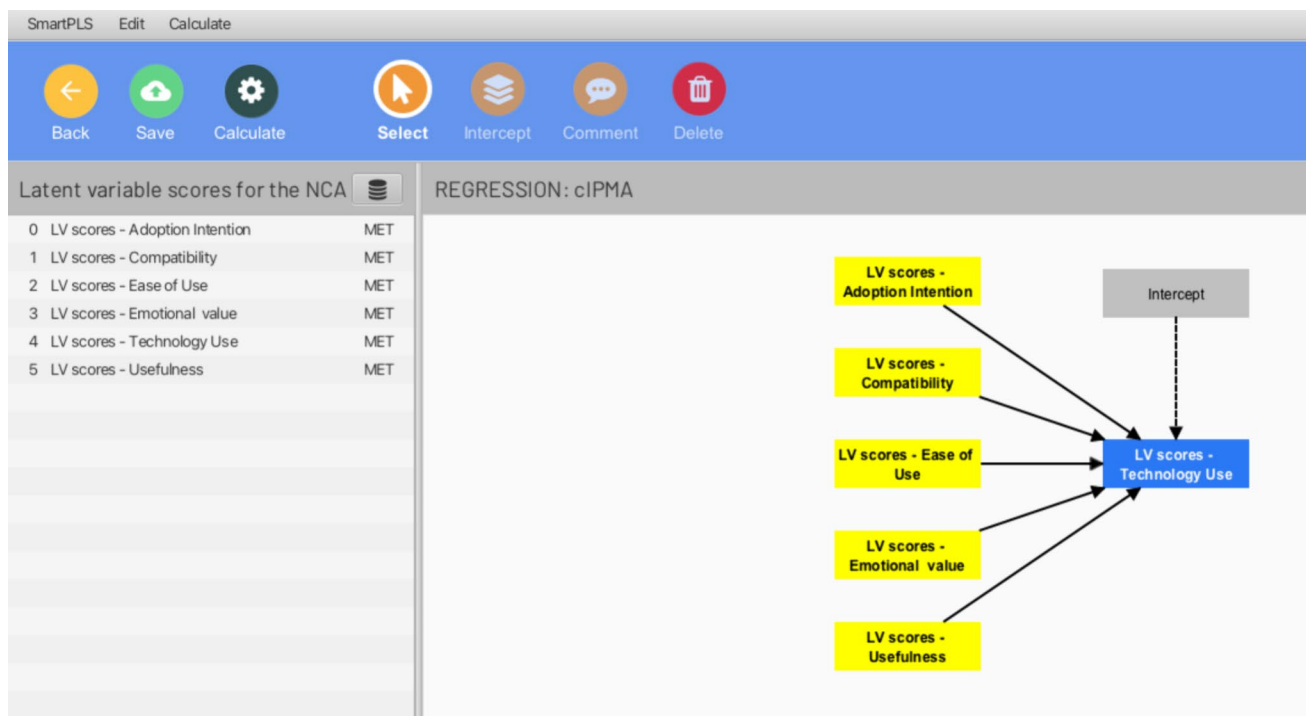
SmartPLS Edit Calculate

Back Save Calculate Select Intercept Comment Delete

Latent variable scores for the NCA

| | | |
|---|---|---|
| 0 | LV scores - Adoption Intention | MET |
| 1 | LV scores - Compatibility | MET |
| 2 | LV scores - Ease of Use | MET |
| 3 | LV scores - Emotional value | MET |
| 4 | LV scores - Technology Use | MET |
| 5 | LV scores - Usefulness | MET |

REGRESSION: cIPMA

LV scores - Adoption Intention

Intercept

LV scores - Compatibility

LV scores - Ease of Use

LV scores - Technology Use

LV scores - Emotional value

LV scores - Usefulness